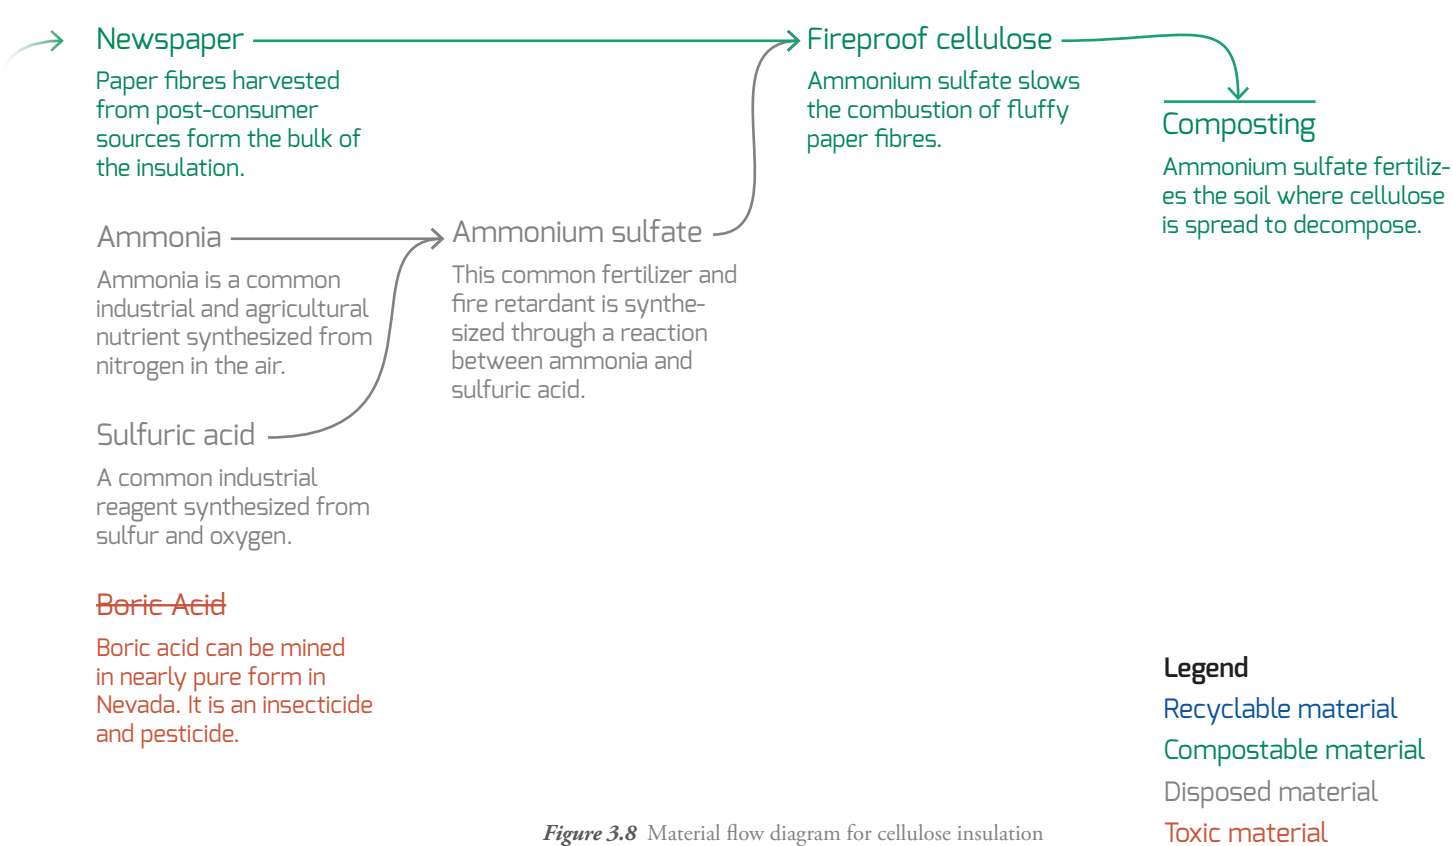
Newspaper

Paper fibres harvested from post-consumer sources form the bulk of the insulation.

Fireproof cellulose

Ammonium sulfate slows the combustion of fluffy paper fibres.

Composting

Ammonium sulfate fertilizes the soil where cellulose is spread to decompose.

Ammonia

Ammonia is a common industrial and agricultural nutrient synthesized from nitrogen in the air.

Ammonium sulfate

This common fertilizer and fire retardant is synthesized through a reaction between ammonia and sulfuric acid.

Sulfuric acid

A common industrial reagent synthesized from sulfur and oxygen.

Boric Acid

Boric acid can be mined in nearly pure form in Nevada. It is an insecticide and pesticide.

Legend
Recyclable material
Compostable material
Disposed material
Toxic material

Figure 3.8 Material flow diagram for cellulose insulation